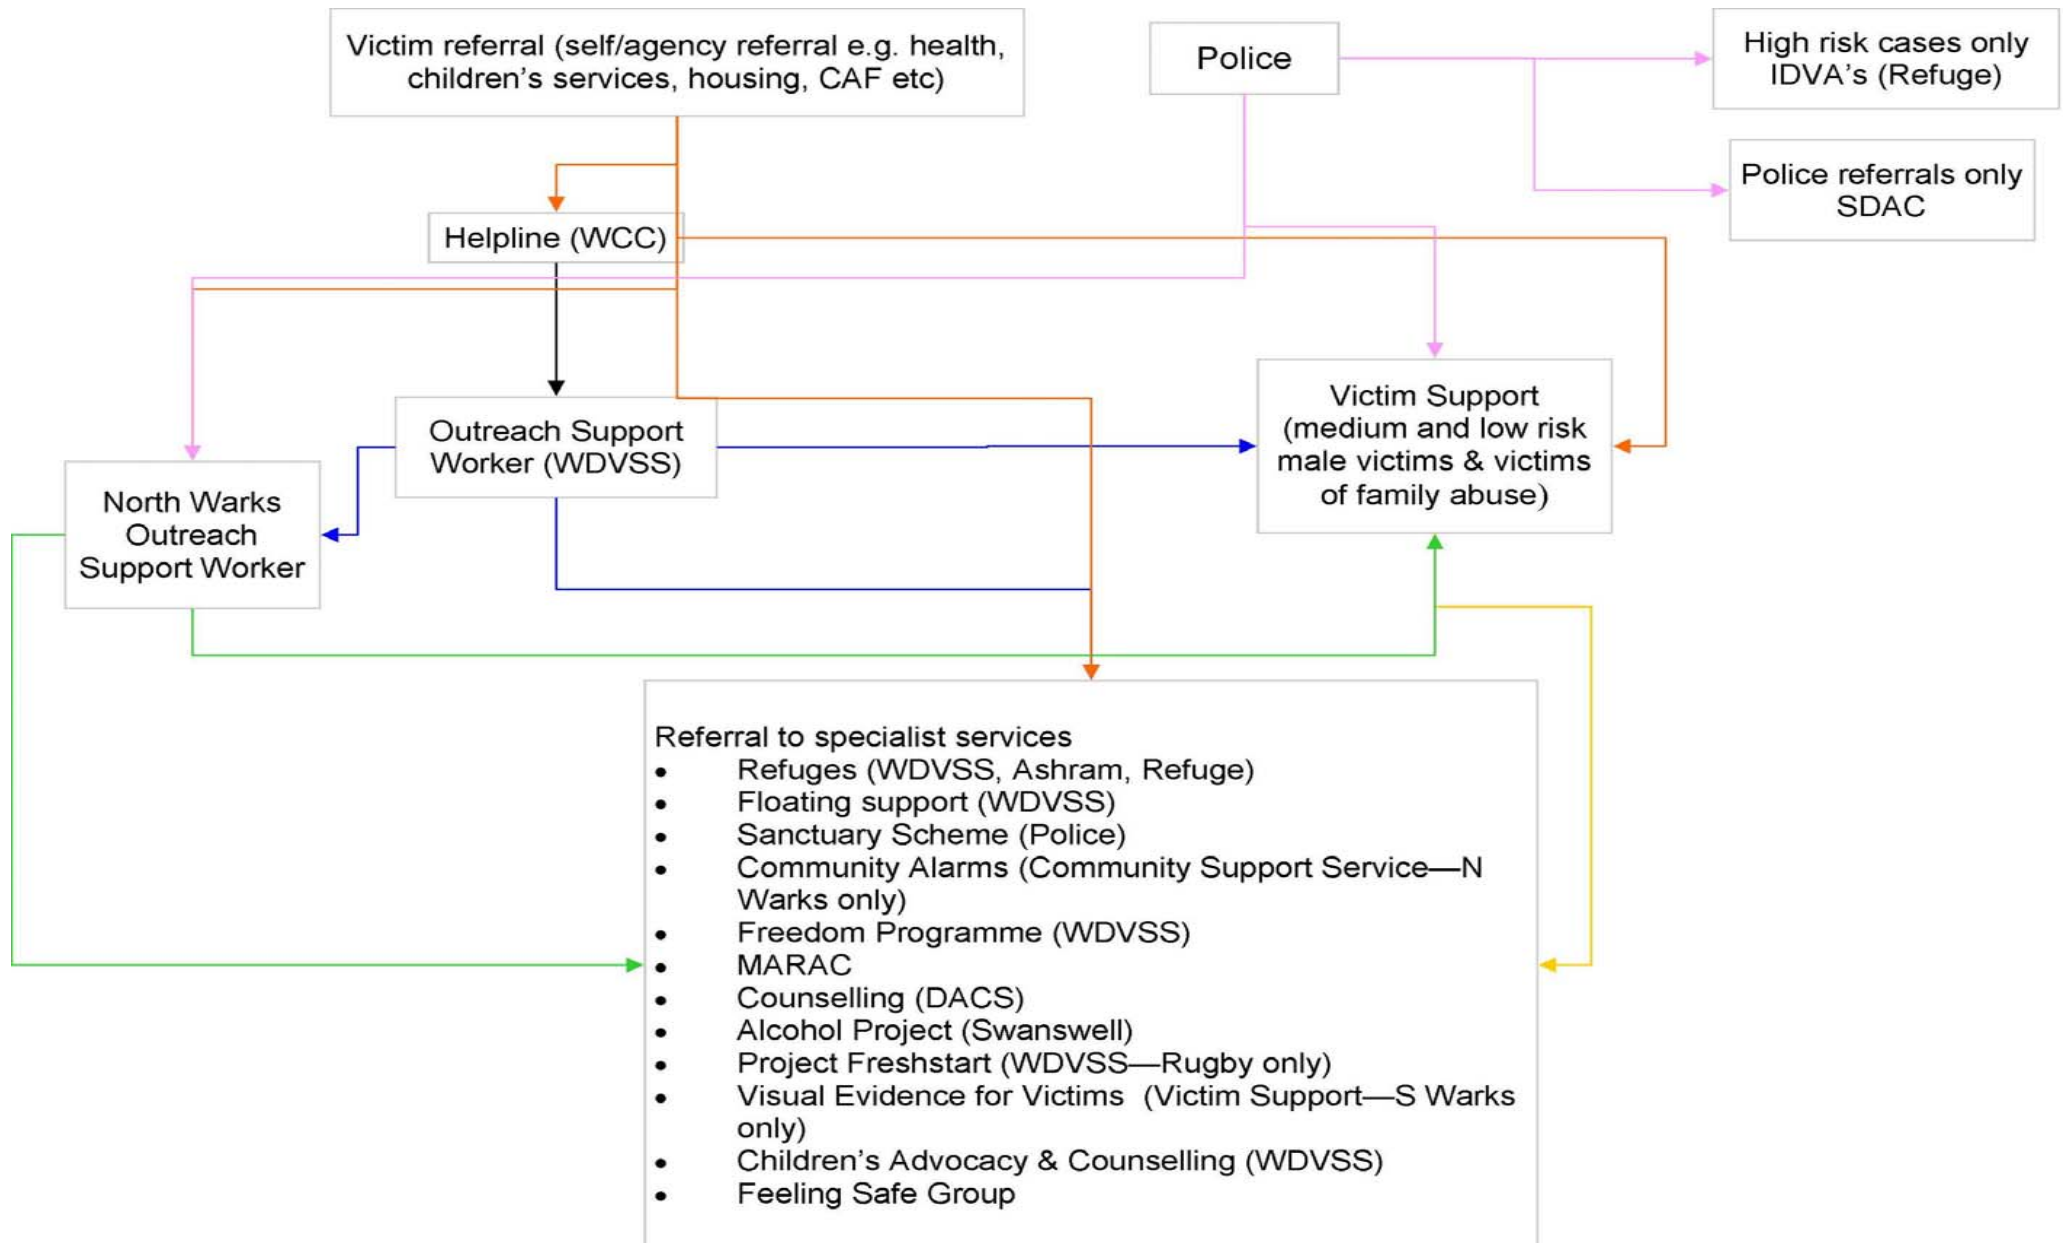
Victim referral (self/agency referral e.g. health, children's services, housing, CAF etc)

Police

High risk cases only IDVA's (Refuge)

Police referrals only SDAC

Helpline (WCC)

Outreach Support Worker (WDVSS)

Victim Support (medium and low risk male victims & victims of family abuse)

North Warks Outreach Support Worker

Referral to specialist services
- Refuges (WDVSS, Ashram, Refuge)
- Floating support (WDVSS)
- Sanctuary Scheme (Police)
- Community Alarms (Community Support Service—N Warks only)
- Freedom Programme (WDVSS)
- MARAC
- Counselling (DACS)
- Alcohol Project (Swanswell)
- Project Freshstart (WDVSS—Rugby only)
- Visual Evidence for Victims (Victim Support—S Warks only)
- Children's Advocacy & Counselling (WDVSS)
- Feeling Safe Group